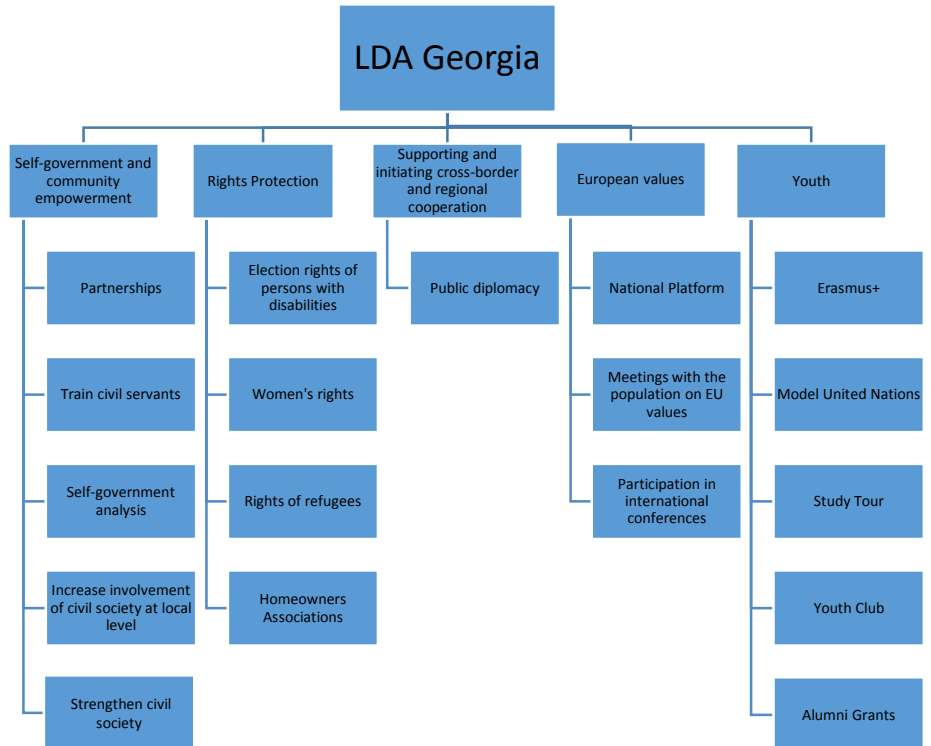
LDA Georgia

Self-government and community empowerment

Partnerships

Train civil servants

Self-government analysis

Increase involvement of civil society at local level

Strengthen civil society

Rights Protection

Election rights of persons with disabilities

Women's rights

Rights of refugees

Homeowners Associations

Supporting and initiating cross-border and regional cooperation

Public diplomacy

European values

National Platform

Meetings with the population on EU values

Participation in international conferences

Youth

Erasmus+

Model United Nations

Study Tour

Youth Club

Alumni Grants